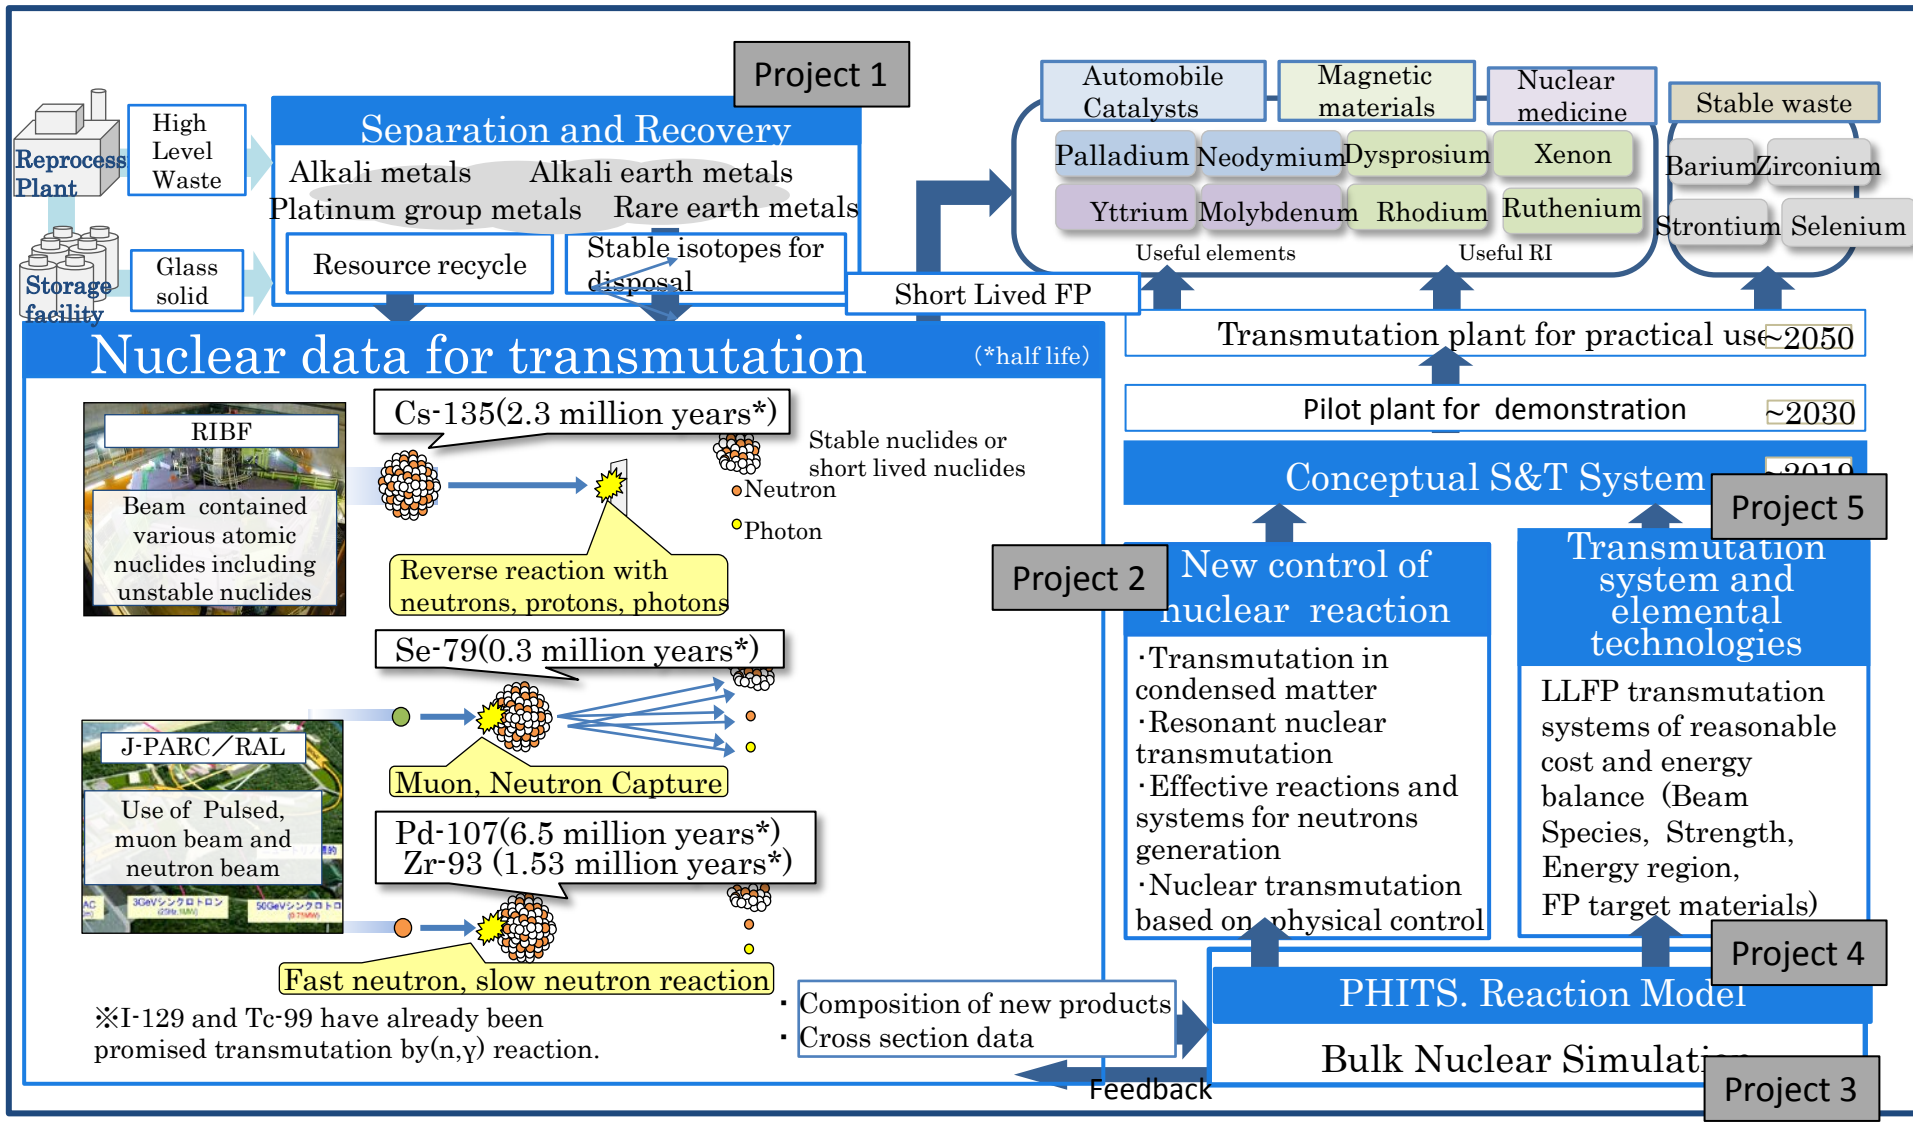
Project 1

Reprocess Plant

High Level Waste

Storage facility

Glass solid

Separation and Recovery

Alkali metals Alkali earth metals

Platinum group metals Rare earth metals

Resource recycle

Stable isotopes for disposal

Short Lived FP

Automobile Catalysts

Magnetic materials

Nuclear medicine

Stable waste

Palladium Neodymium Dysprosium Xenon

Yttrium Molybdenum Rhodium Ruthenium

Useful elements Useful RI

Barium Zirconium

Strontium Selenium

Transmutation plant for practical use ~2050

Pilot plant for demonstration ~2030

Conceptual S&T System ~2019

Project 5

Nuclear data for transmutation (*half life)

RIBF

Beam contained various atomic nuclides including unstable nuclides

Cs-135(2.3 million years*)

Stable nuclides or short lived nuclides

Neutron

Photon

Reverse reaction with neutrons, protons, photons

Project 2

New control of nuclear reaction

·Transmutation in condensed matter
·Resonant nuclear transmutation
·Effective reactions and systems for neutrons generation
·Nuclear transmutation based on physical control

Transmutation system and elemental technologies

LLFP transmutation systems of reasonable cost and energy balance (Beam Species, Strength, Energy region, FP target materials)

Se-79(0.3 million years*)

J-PARC/RAL

Use of Pulsed, muon beam and neutron beam

Muon, Neutron Capture

Pd-107(6.5 million years*)
Zr-93 (1.53 million years*)

Fast neutron, slow neutron reaction

※I-129 and Tc-99 have already been promised transmutation by(n,γ) reaction.

· Composition of new products
· Cross section data

Project 4

PHITS. Reaction Model

Bulk Nuclear Simulati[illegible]

Feedback

Project 3